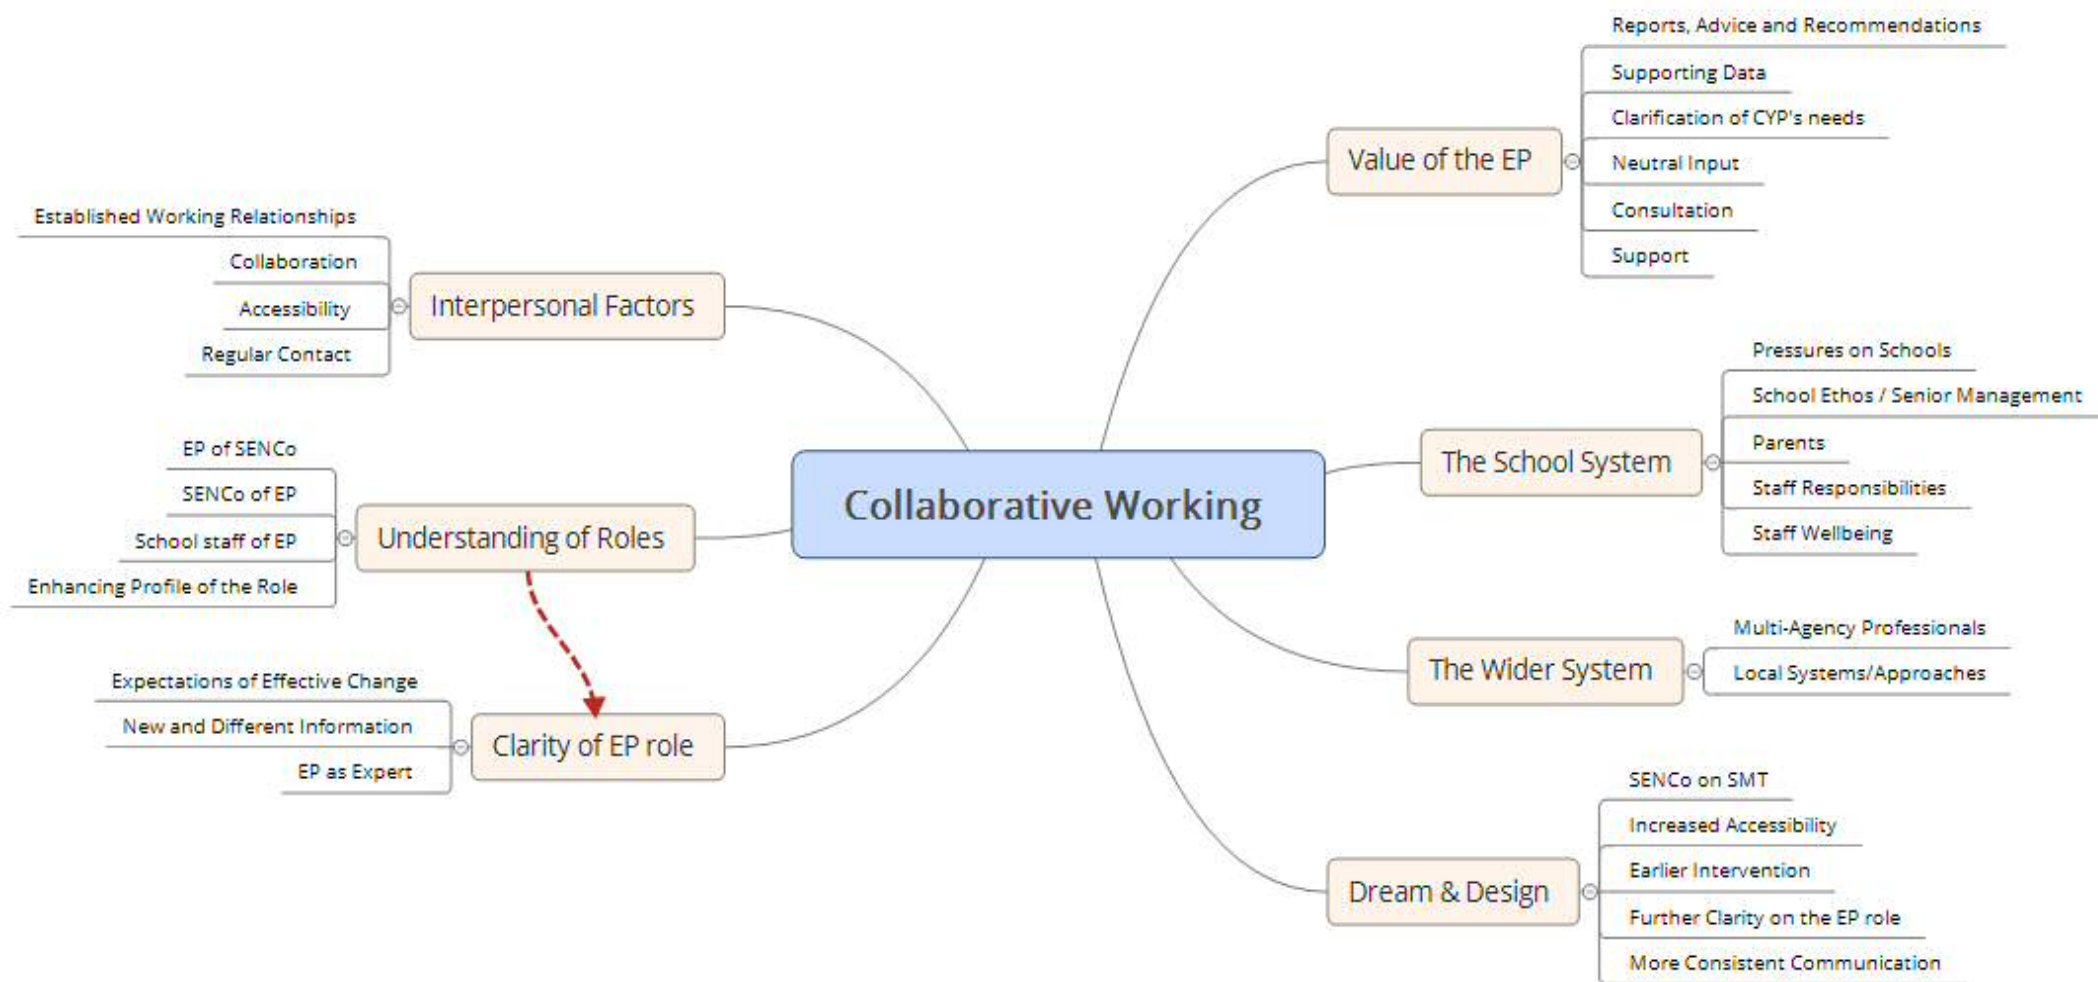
Collaborative Working

Interpersonal Factors
Established Working Relationships
Collaboration
Accessibility
Regular Contact

Understanding of Roles
EP of SENCo
SENCo of EP
School staff of EP
Enhancing Profile of the Role

Clarity of EP role
Expectations of Effective Change
New and Different Information
EP as Expert

Value of the EP
Reports, Advice and Recommendations
Supporting Data
Clarification of CYP's needs
Neutral Input
Consultation
Support

The School System
Pressures on Schools
School Ethos / Senior Management
Parents
Staff Responsibilities
Staff Wellbeing

The Wider System
Multi-Agency Professionals
Local Systems/Approaches

Dream & Design
SENCo on SMT
Increased Accessibility
Earlier Intervention
Further Clarity on the EP role
More Consistent Communication